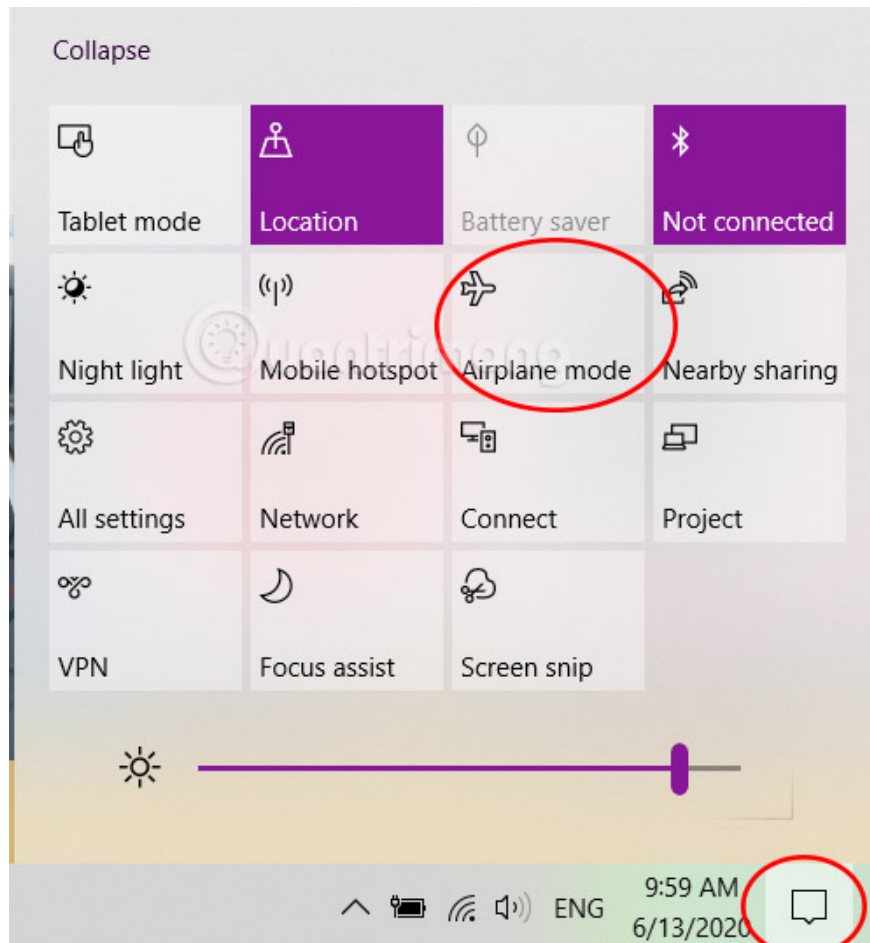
Collapse

Tablet mode

Location

Battery saver

Not connected

Night light

Mobile hotspot

Airplane mode

Nearby sharing

All settings

Network

Connect

Project

VPN

Focus assist

Screen snip

ENG

9:59 AM
6/13/2020